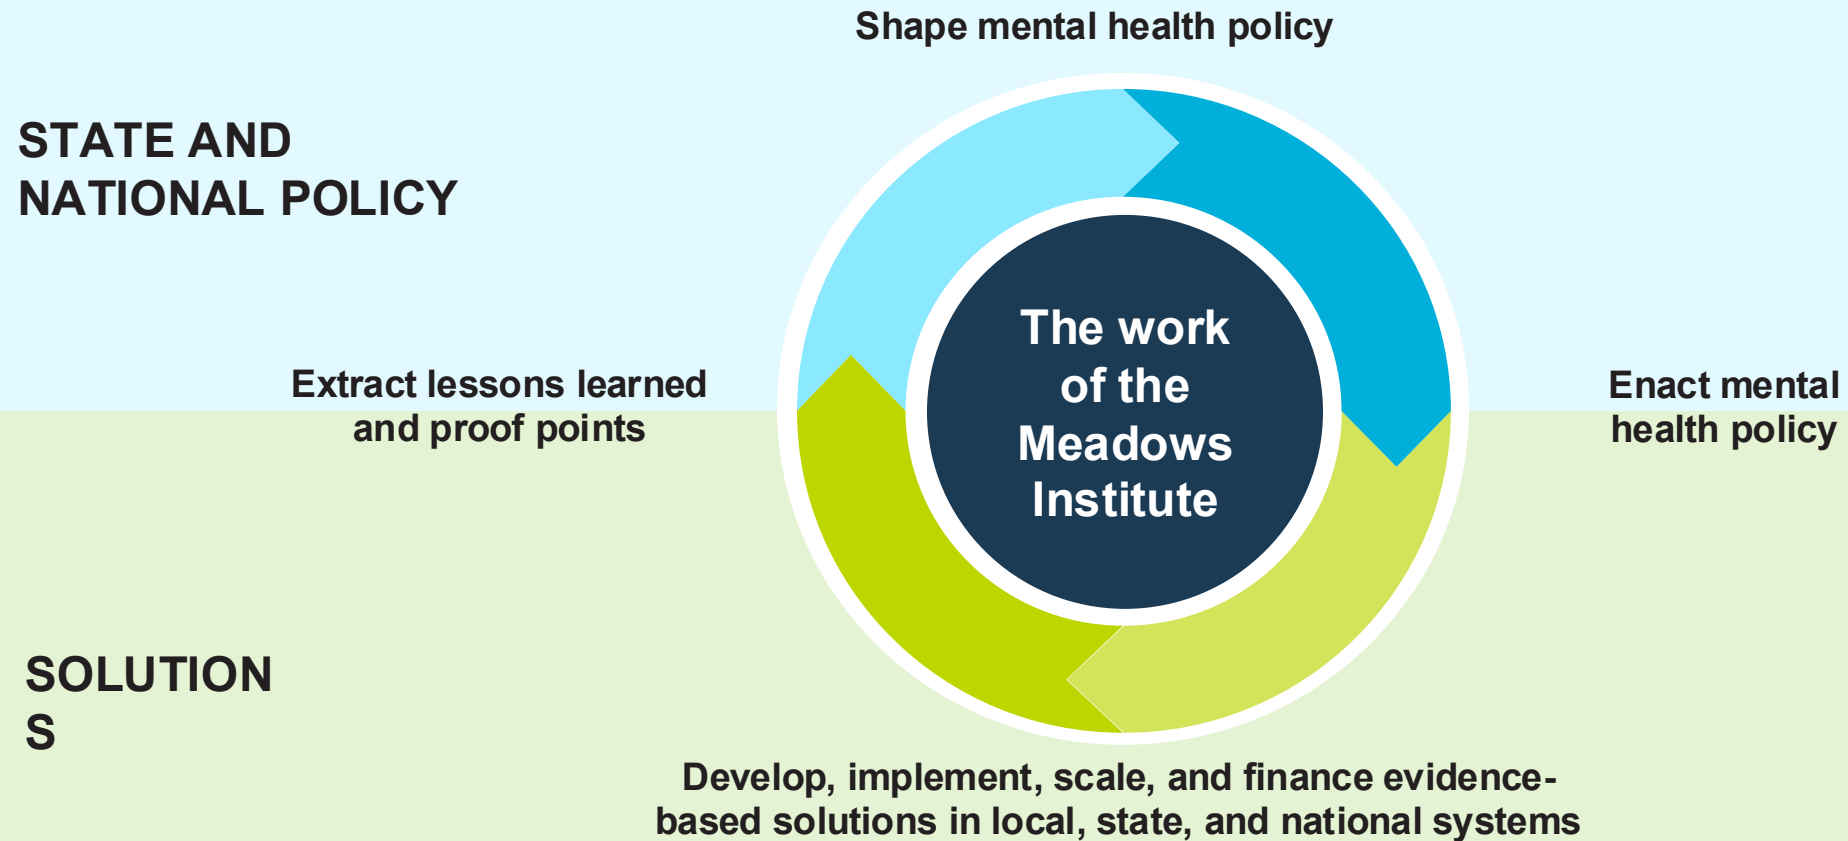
STATE AND NATIONAL POLICY

Shape mental health policy

Extract lessons learned and proof points

The work of the Meadows Institute

Enact mental health policy

SOLUTION
S

Develop, implement, scale, and finance evidence-based solutions in local, state, and national systems